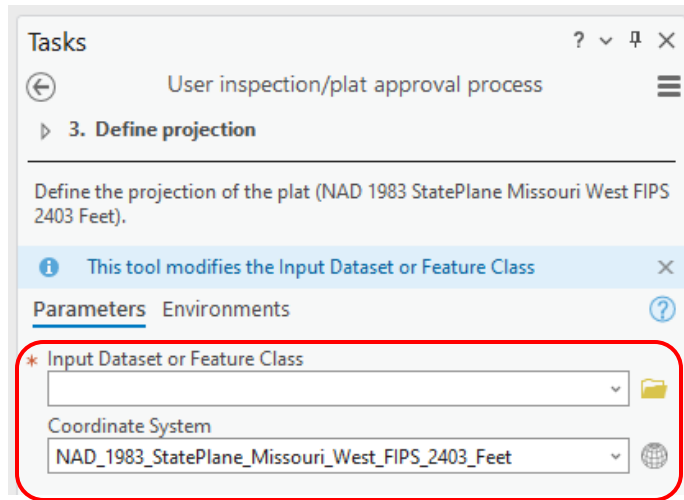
Tasks

? ⌄ ⊓ ✕

User inspection/plat approval process

3. Define projection

Define the projection of the plat (NAD 1983 StatePlane Missouri West FIPS 2403 Feet).

This tool modifies the Input Dataset or Feature Class

Parameters Environments

?

* Input Dataset or Feature Class

Coordinate System

NAD_1983_StatePlane_Missouri_West_FIPS_2403_Feet